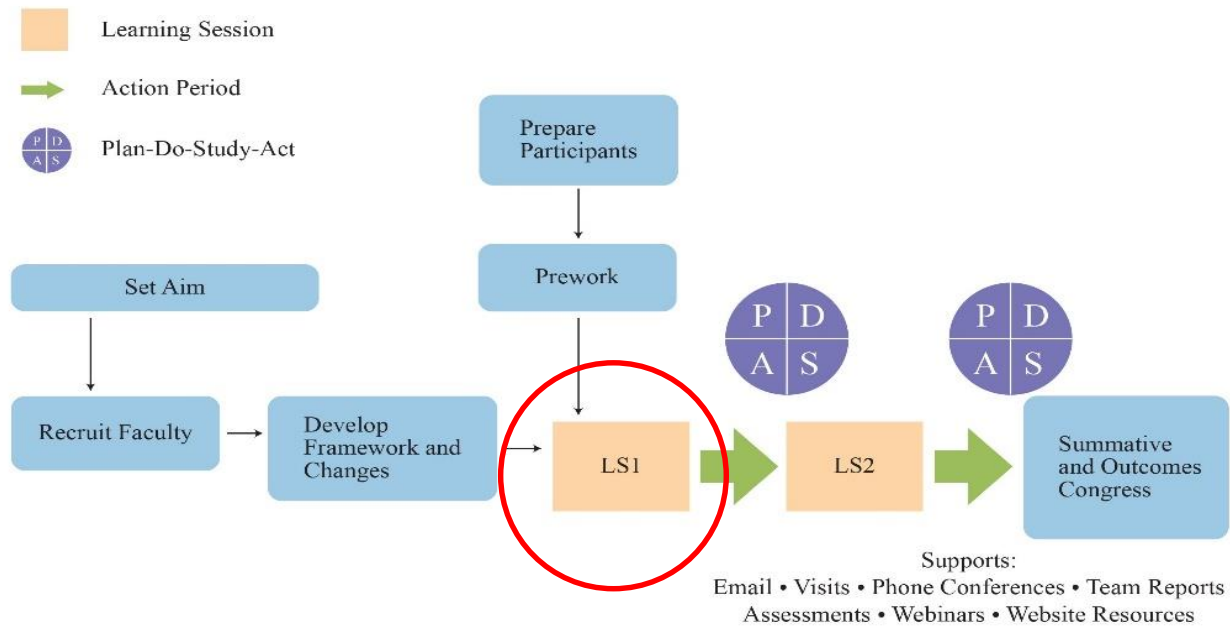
Learning Session

Action Period

P D
A S
Plan-Do-Study-Act

Prepare Participants

Prework

Set Aim

Recruit Faculty

Develop Framework and Changes

LS1

P D
A S

LS2

P D
A S

Summative and Outcomes Congress

Supports:
Email • Visits • Phone Conferences • Team Reports
Assessments • Webinars • Website Resources